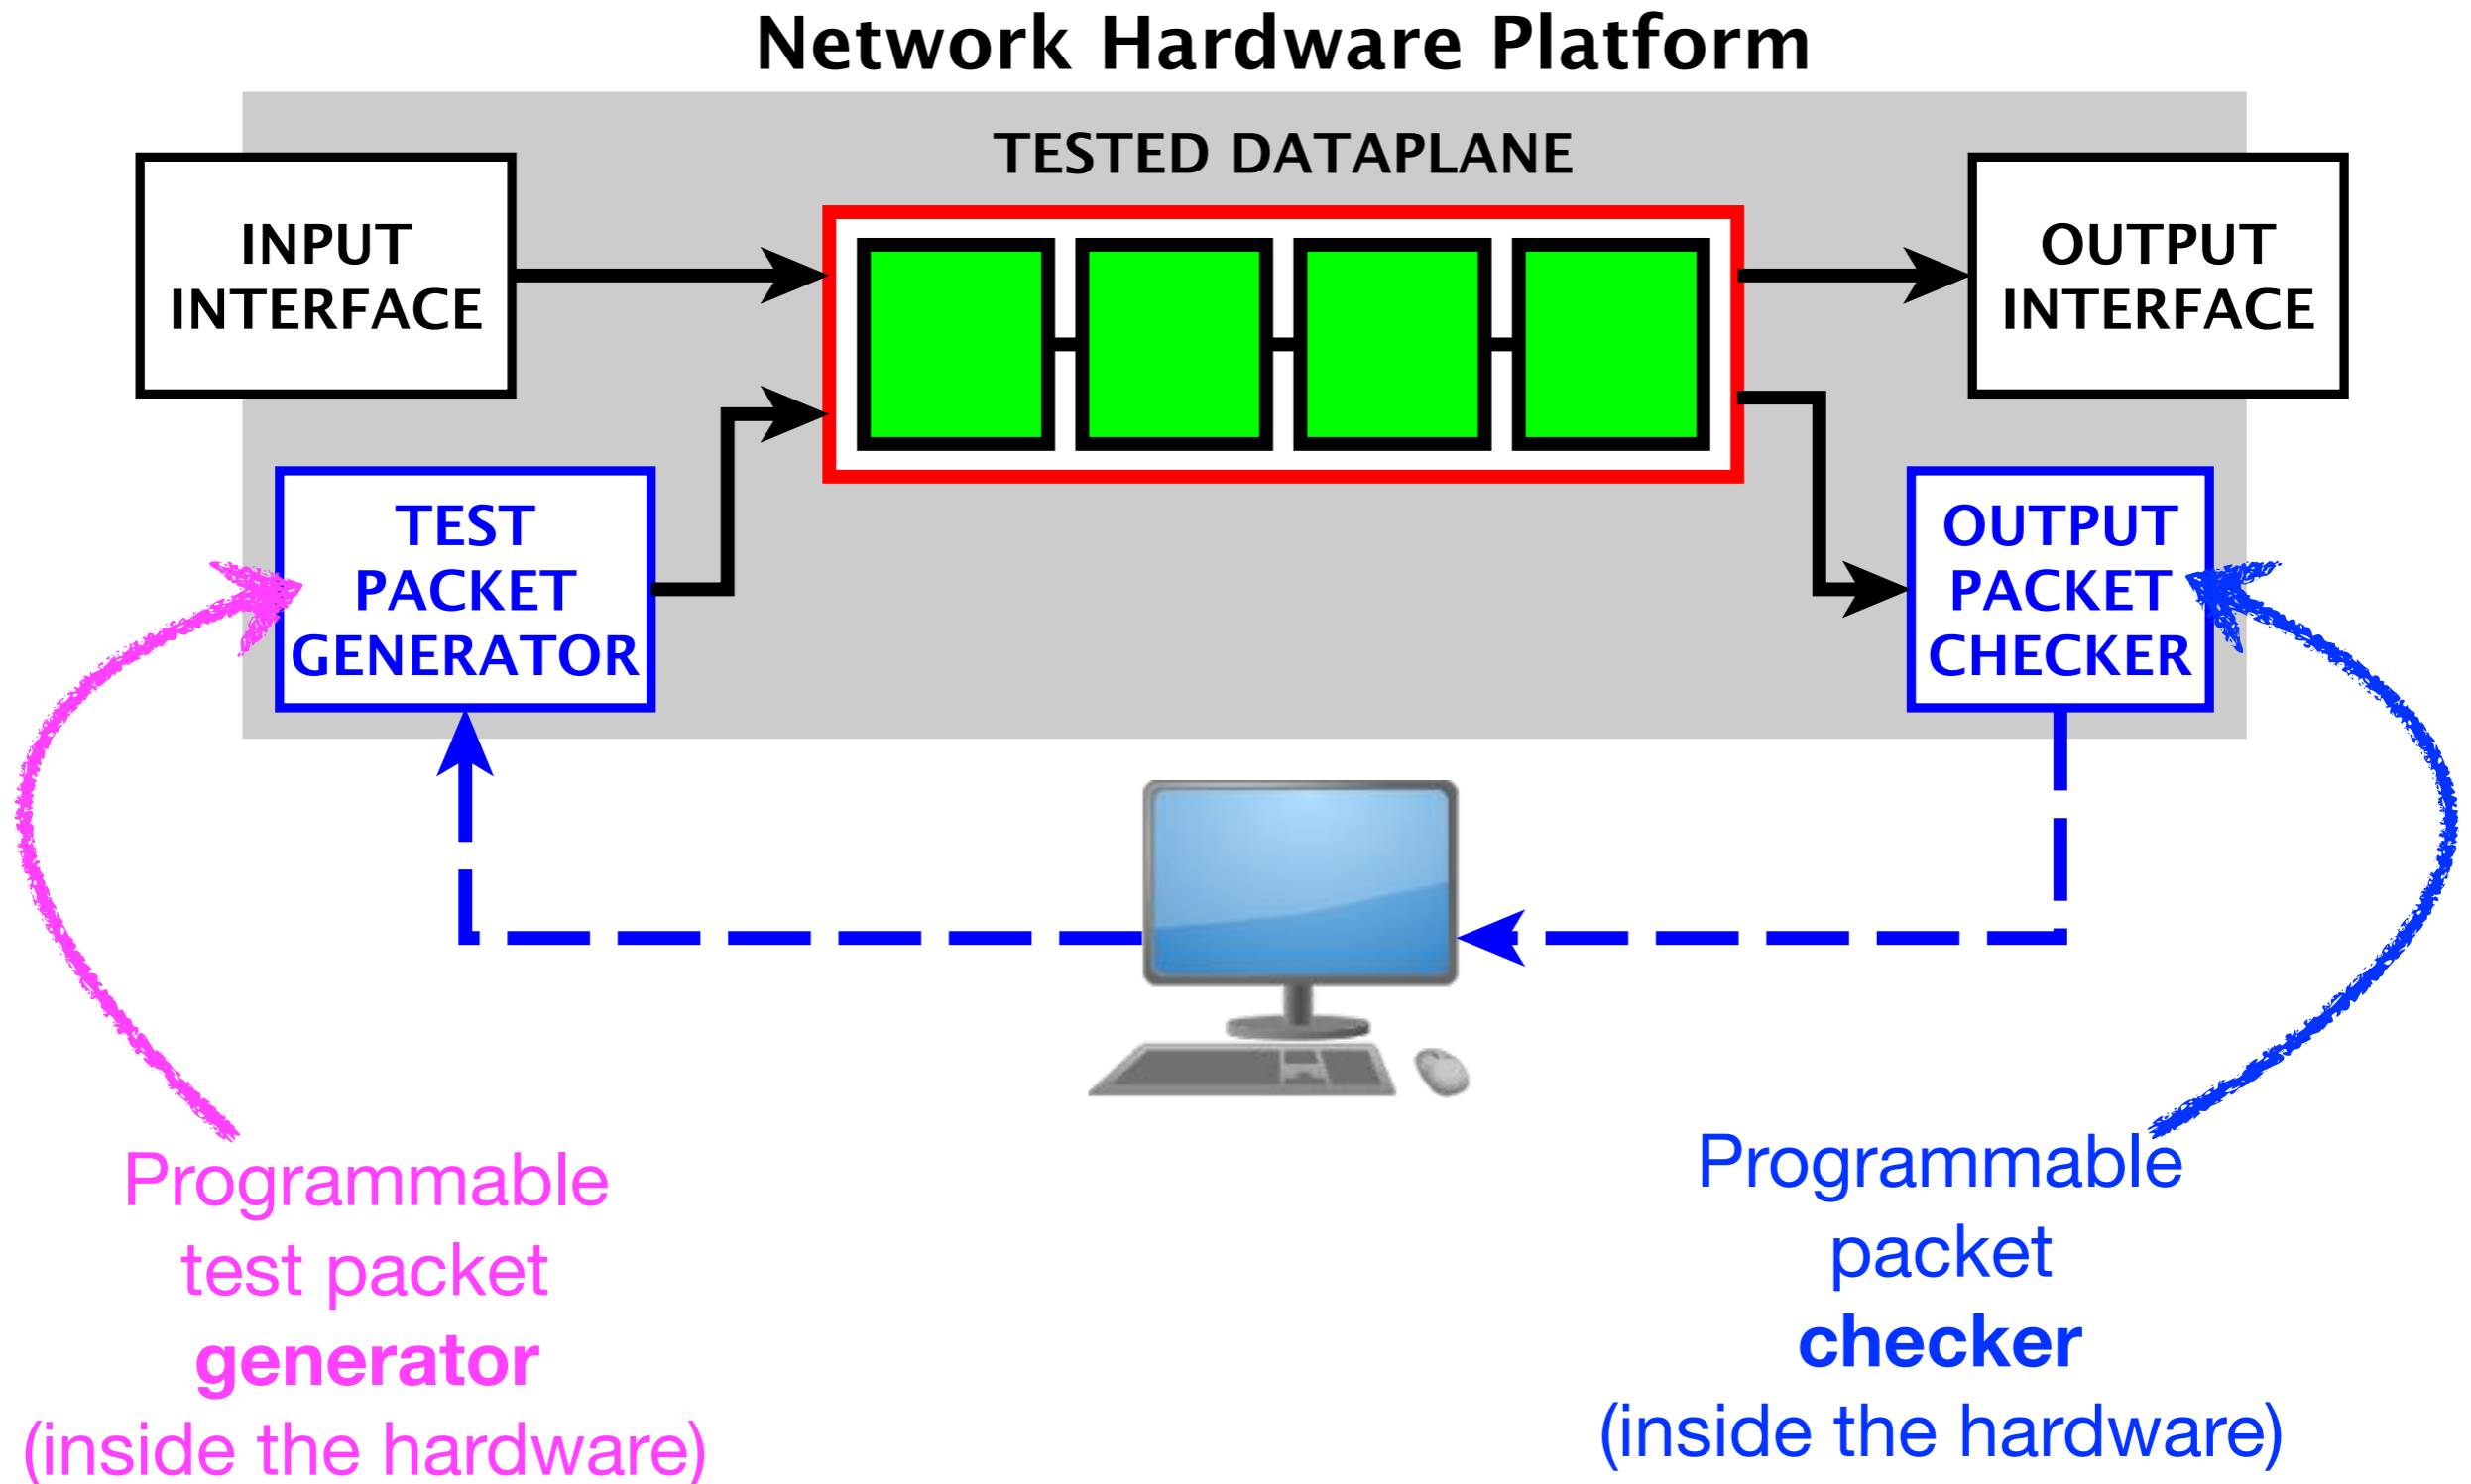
Network Hardware Platform

TESTED DATAPLANE

INPUT INTERFACE

OUTPUT INTERFACE

TEST PACKET GENERATOR

OUTPUT PACKET CHECKER

Programmable test packet **generator** (inside the hardware)

Programmable packet **checker** (inside the hardware)